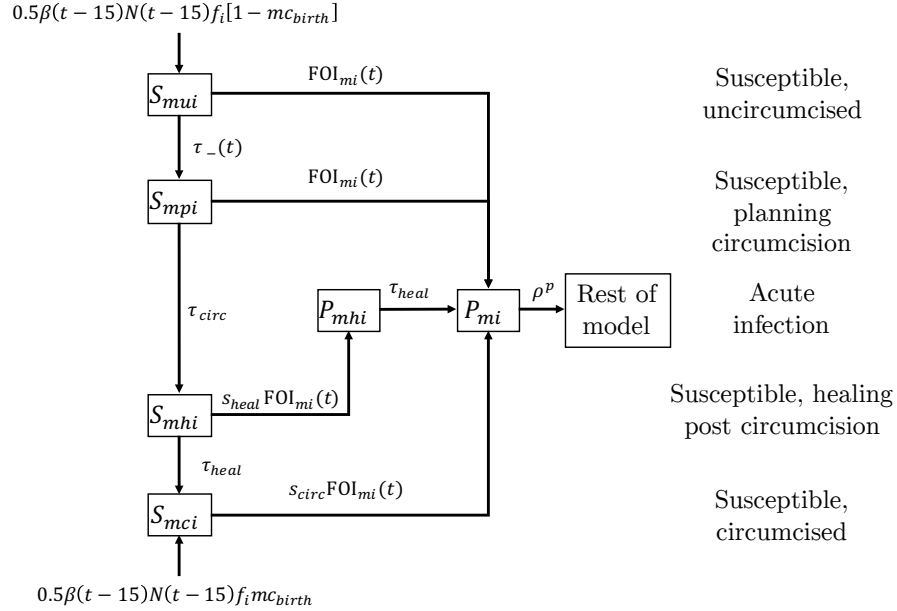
$0.5\beta(t-15)N(t-15)f_i[1-mc_{birth}]$

$S_{mui}$

$\text{FOI}_{mi}(t)$

Susceptible, uncircumcised

$\tau_{-}(t)$

$S_{mpi}$

$\text{FOI}_{mi}(t)$

Susceptible, planning circumcision

$\tau_{circ}$

$P_{mhi}$

$\tau_{heal}$

$P_{mi}$

$\rho^p$

Rest of model

Acute infection

$S_{mhi}$

$s_{heal}\,\text{FOI}_{mi}(t)$

Susceptible, healing post circumcision

$\tau_{heal}$

$s_{circ}\text{FOI}_{mi}(t)$

$S_{mci}$

Susceptible, circumcised

$0.5\beta(t-15)N(t-15)f_i mc_{birth}$